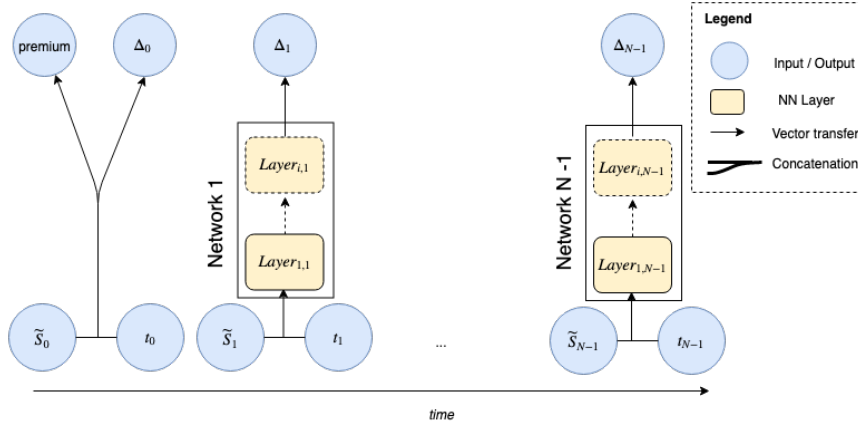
premium

$\Delta_0$

$\Delta_1$

Network 1

$Layer_{i,1}$

$Layer_{1,1}$

$\Delta_{N-1}$

Network N -1

$Layer_{i,N-1}$

$Layer_{1,N-1}$

Legend

Input / Output

NN Layer

Vector transfer

Concatenation

$\tilde{S}_0$

$t_0$

$\tilde{S}_1$

$t_1$

...

$\tilde{S}_{N-1}$

$t_{N-1}$

time